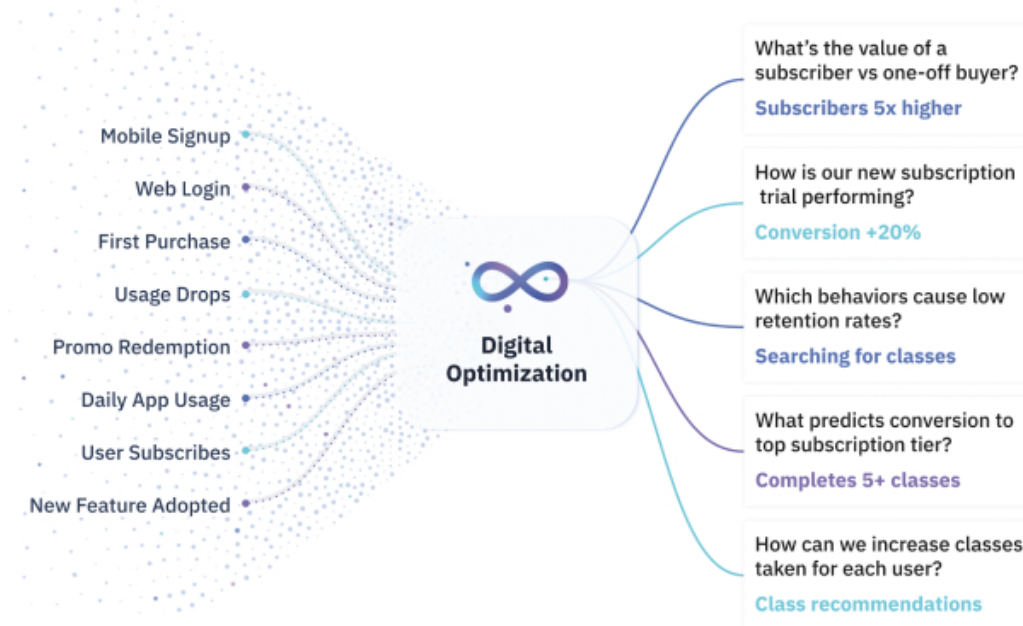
Mobile Signup
Web Login
First Purchase
Usage Drops
Promo Redemption
Daily App Usage
User Subscribes
New Feature Adopted

Digital Optimization

What's the value of a subscriber vs one-off buyer?
Subscribers 5x higher

How is our new subscription trial performing?
Conversion +20%

Which behaviors cause low retention rates?
Searching for classes

What predicts conversion to top subscription tier?
Completes 5+ classes

How can we increase classes taken for each user?
Class recommendations